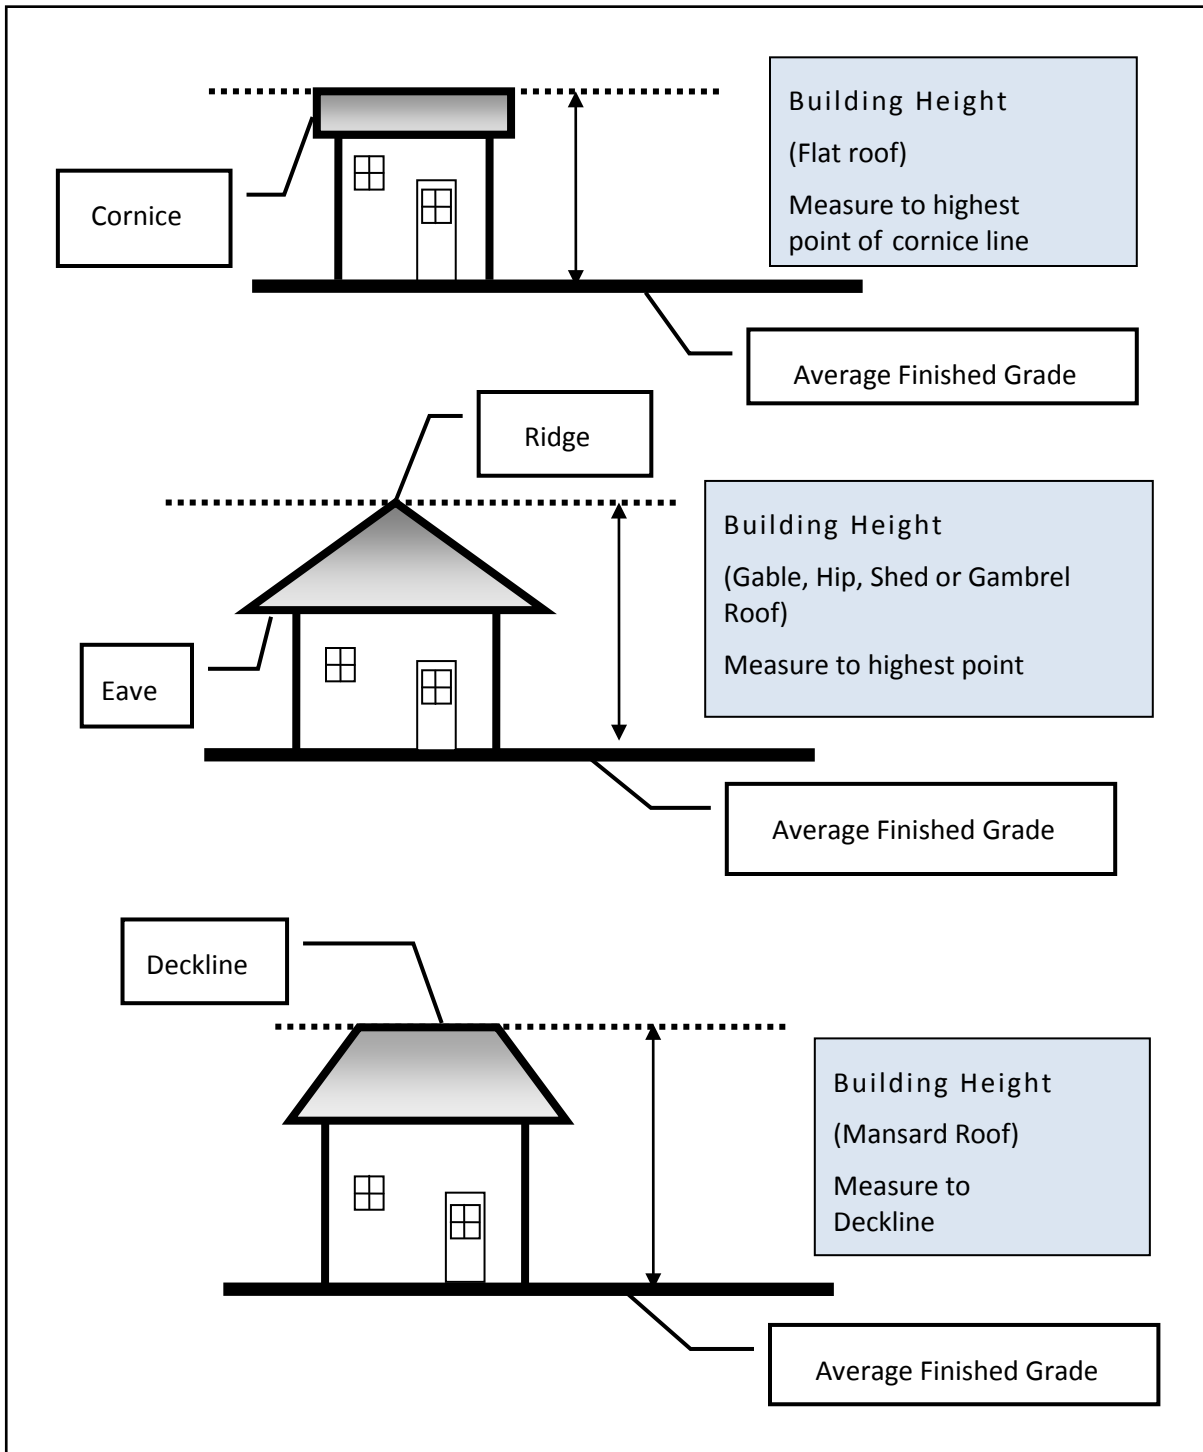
Building Height

(Flat roof)

Measure to highest point of cornice line

Cornice

Average Finished Grade

Ridge

Building Height

(Gable, Hip, Shed or Gambrel Roof)

Measure to highest point

Eave

Average Finished Grade

Deckline

Building Height

(Mansard Roof)

Measure to Deckline

Average Finished Grade